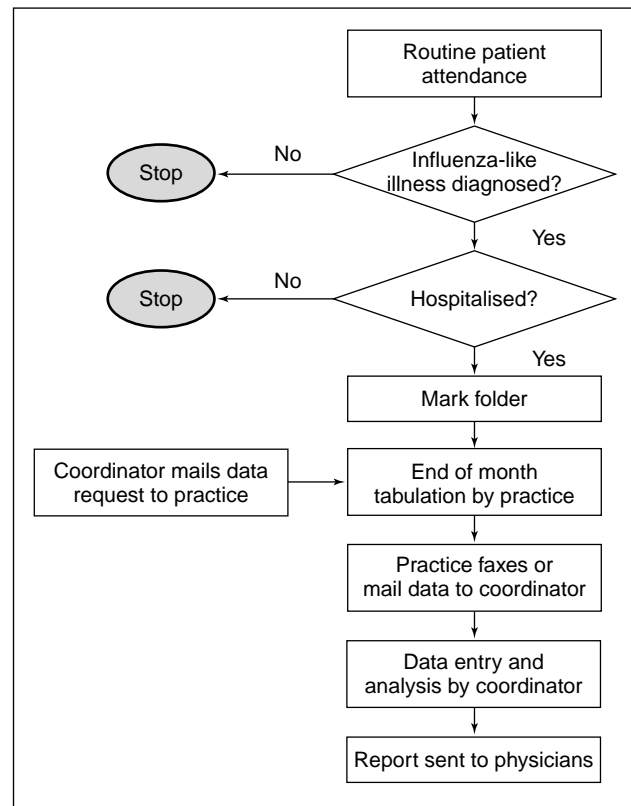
Routine patient attendance

Stop

No

Influenza-like illness diagnosed?

Yes

Stop

No

Hospitalised?

Yes

Mark folder

Coordinator mails data request to practice

End of month tabulation by practice

Practice faxes or mail data to coordinator

Data entry and analysis by coordinator

Report sent to physicians